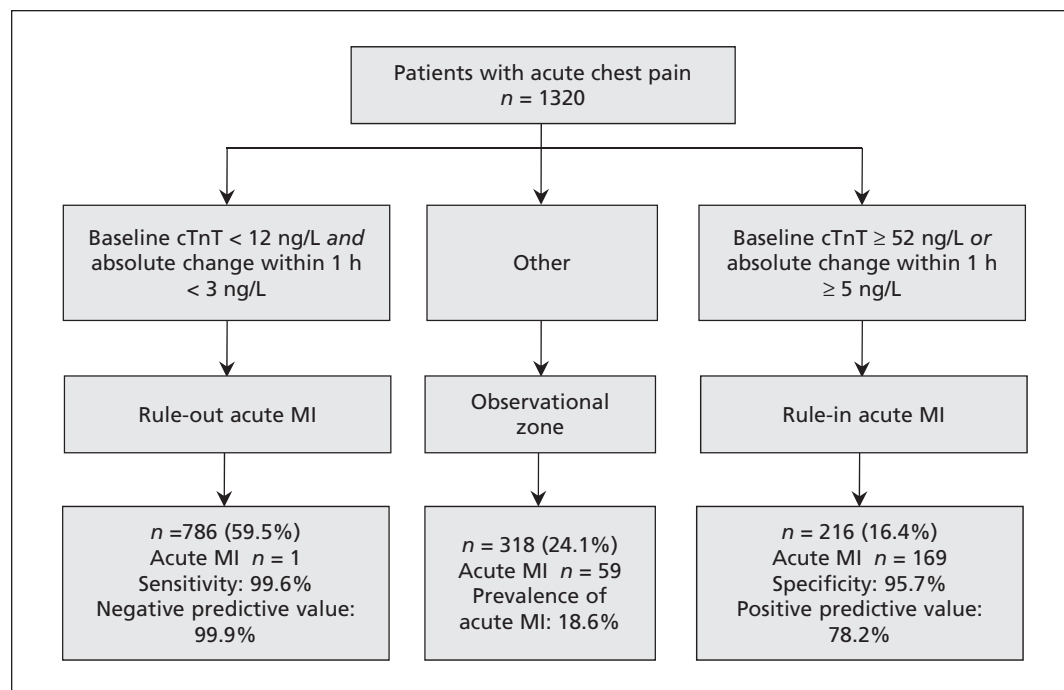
Patients with acute chest pain
*n* = 1320

Baseline cTnT < 12 ng/L *and* absolute change within 1 h < 3 ng/L

Other

Baseline cTnT ≥ 52 ng/L *or* absolute change within 1 h ≥ 5 ng/L

Rule-out acute MI

Observational zone

Rule-in acute MI

*n* =786 (59.5%)
Acute MI *n* = 1
Sensitivity: 99.6%
Negative predictive value: 99.9%

*n* = 318 (24.1%)
Acute MI *n* = 59
Prevalence of acute MI: 18.6%

*n* = 216 (16.4%)
Acute MI *n* = 169
Specificity: 95.7%
Positive predictive value: 78.2%